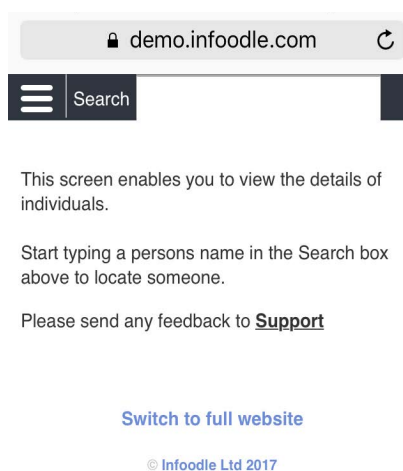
demo.infoodle.com

Search

This screen enables you to view the details of individuals.

Start typing a persons name in the Search box above to locate someone.

Please send any feedback to **Support**

Switch to full website

© Infoodle Ltd 2017